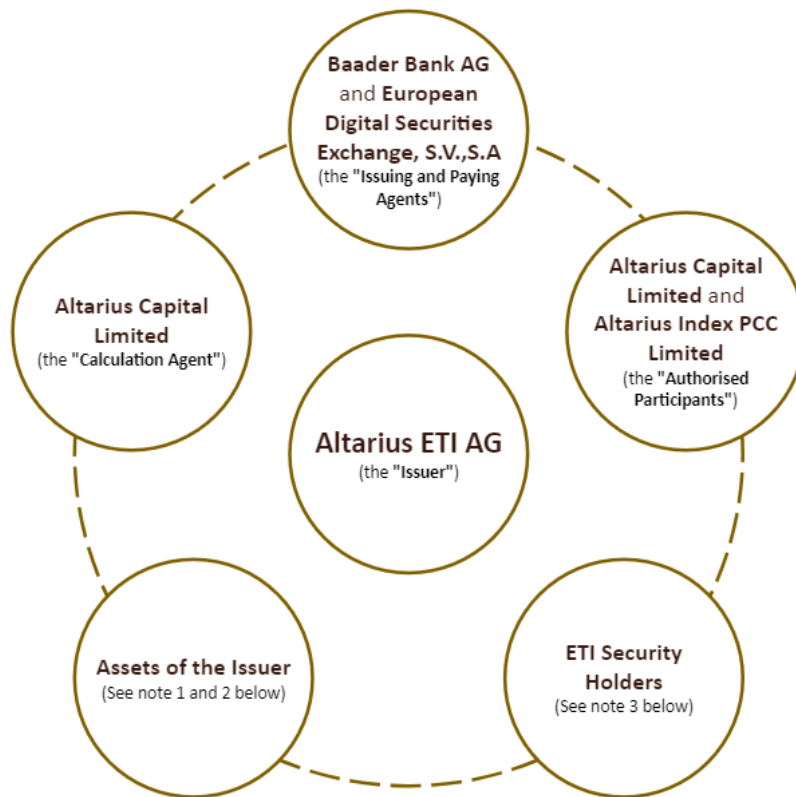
Baader Bank AG and European Digital Securities Exchange, S.V.,S.A (the "Issuing and Paying Agents")

Altarius Capital Limited (the "Calculation Agent")

Altarius Capital Limited and Altarius Index PCC Limited (the "Authorised Participants")

Altarius ETI AG (the "Issuer")

Assets of the Issuer (See note 1 and 2 below)

ETI Security Holders (See note 3 below)